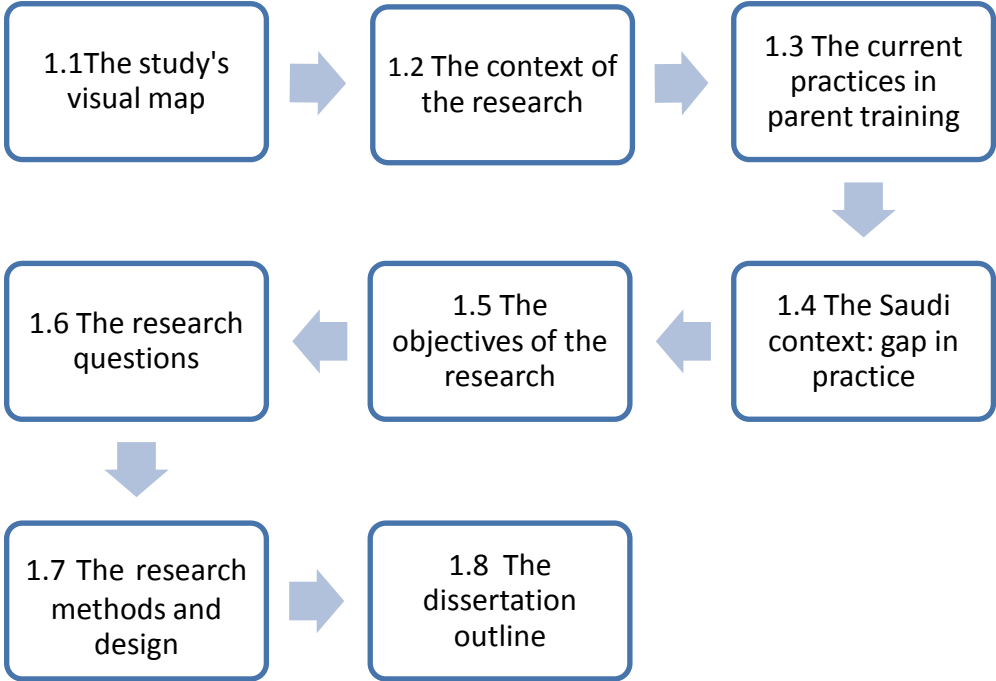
1.1The study's visual map

1.2 The context of the research

1.3 The current practices in parent training

1.4 The Saudi context: gap in practice

1.5 The objectives of the research

1.6 The research questions

1.7 The research methods and design

1.8 The dissertation outline